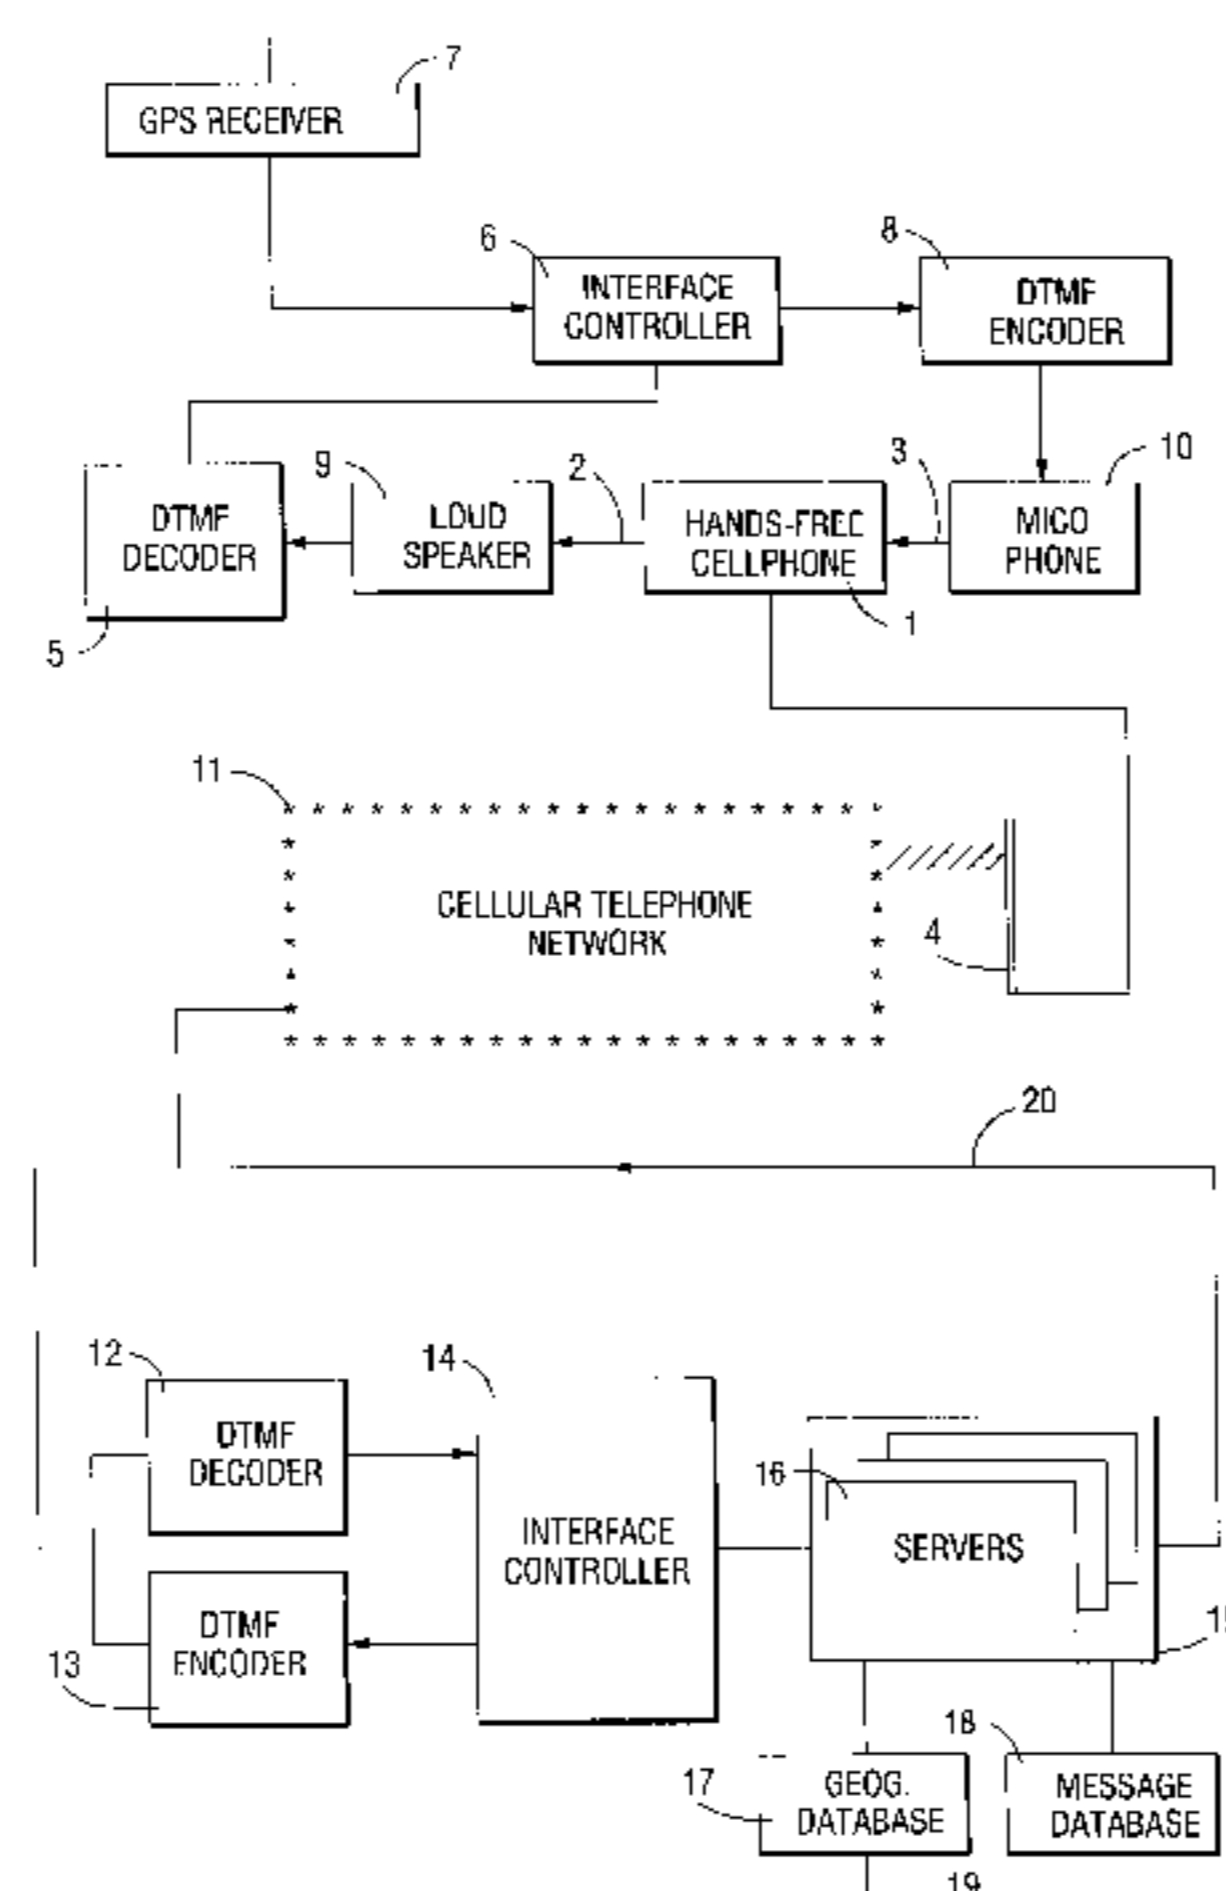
7
GPS RECEIVER

6
INTERFACE CONTROLLER

8
DTMF ENCODER

9
2
3
10

DTMF DECODER

LOUD SPEAKER

HANDS-FREE CELLPHONE

MICO PHONE

5
1

11
CELLULAR TELEPHONE NETWORK

4

20

12
14
DTMF DECODER

INTERFACE CONTROLLER

16
SERVERS

DTMF ENCODER
13

15

18
17
GEOG. DATABASE

MESSAGE DATABASE

19